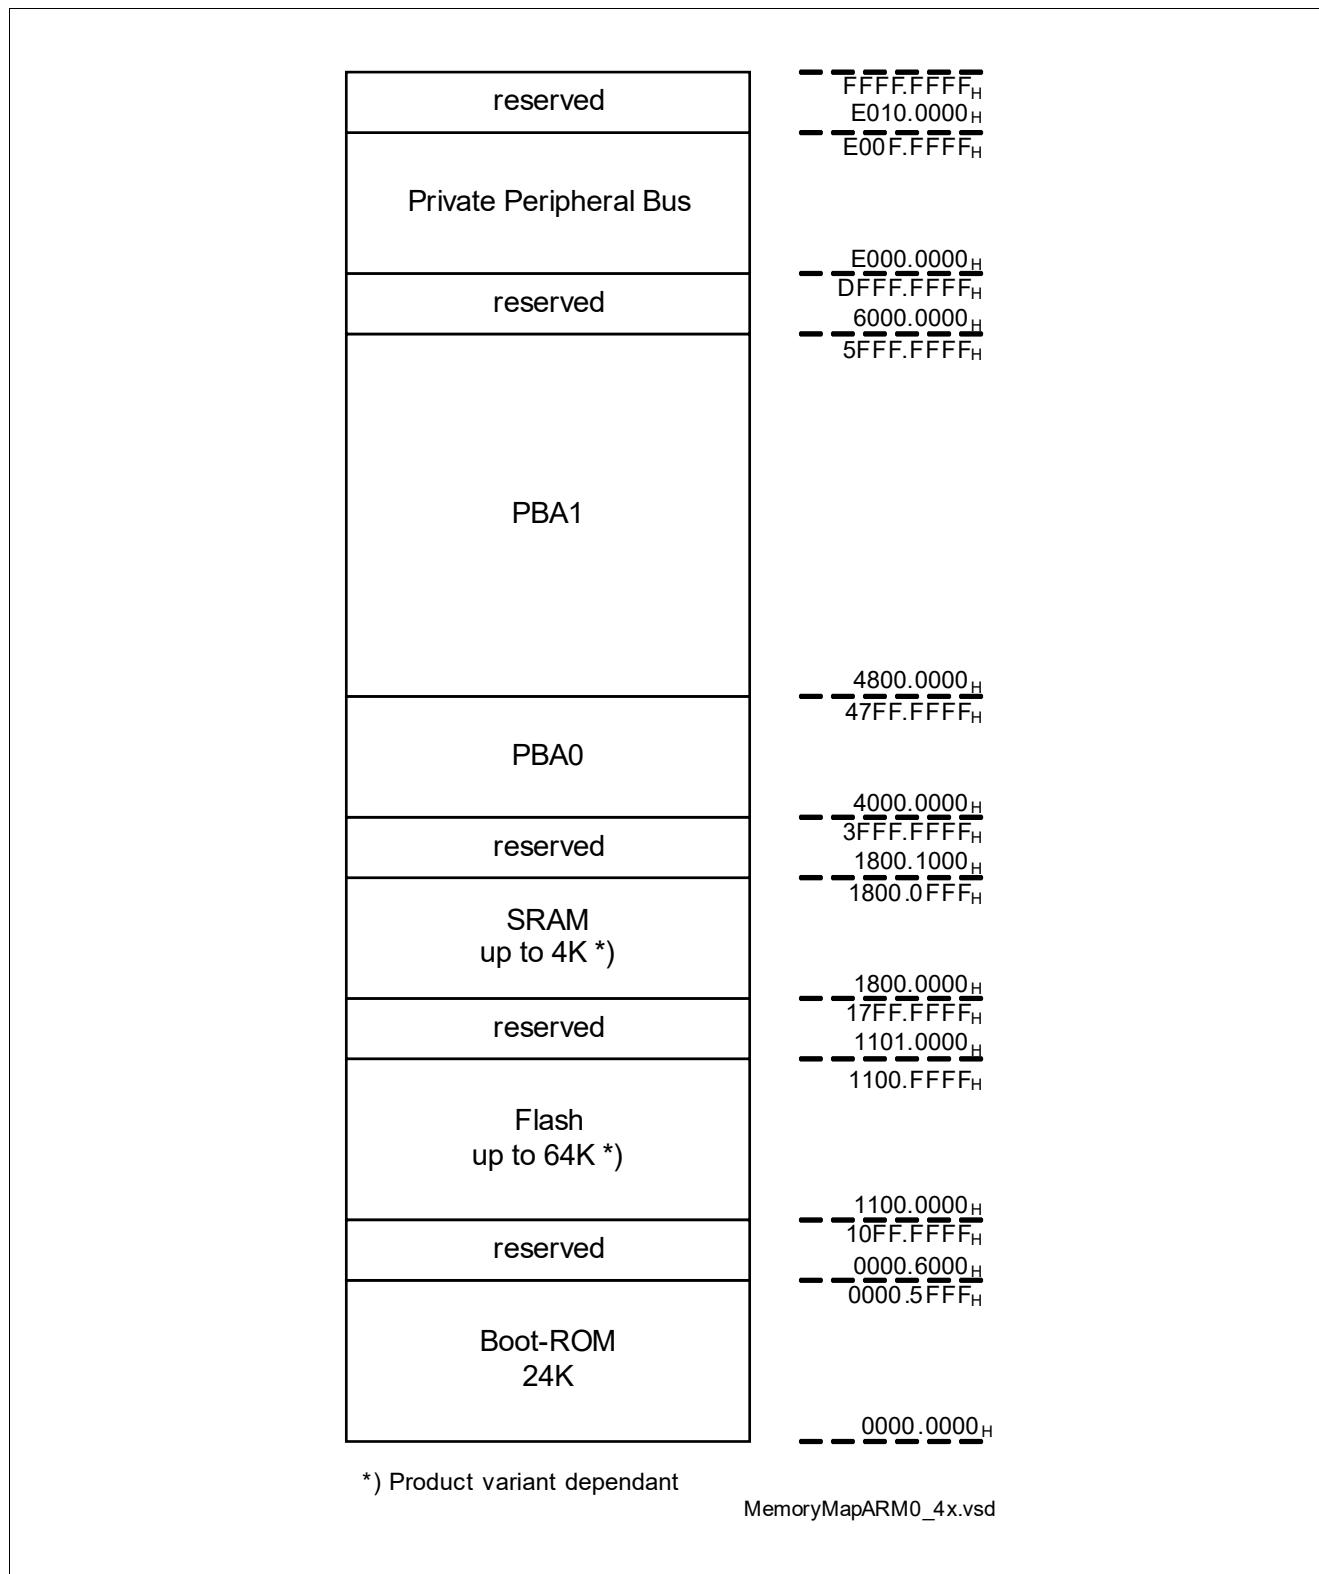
reserved

FFFF.FFFF$_H$
E010.0000$_H$
E00F.FFFF$_H$

Private Peripheral Bus

E000.0000$_H$
DFFF.FFFF$_H$

reserved

6000.0000$_H$
5FFF.FFFF$_H$

PBA1

4800.0000$_H$
47FF.FFFF$_H$

PBA0

4000.0000$_H$
3FFF.FFFF$_H$

reserved

1800.1000$_H$
1800.0FFF$_H$

SRAM
up to 4K *)

1800.0000$_H$
17FF.FFFF$_H$

reserved

1101.0000$_H$
1100.FFFF$_H$

Flash
up to 64K *)

1100.0000$_H$
10FF.FFFF$_H$

reserved

0000.6000$_H$
0000.5FFF$_H$

Boot-ROM
24K

0000.0000$_H$

*) Product variant dependant

MemoryMapARM0_4x.vsd